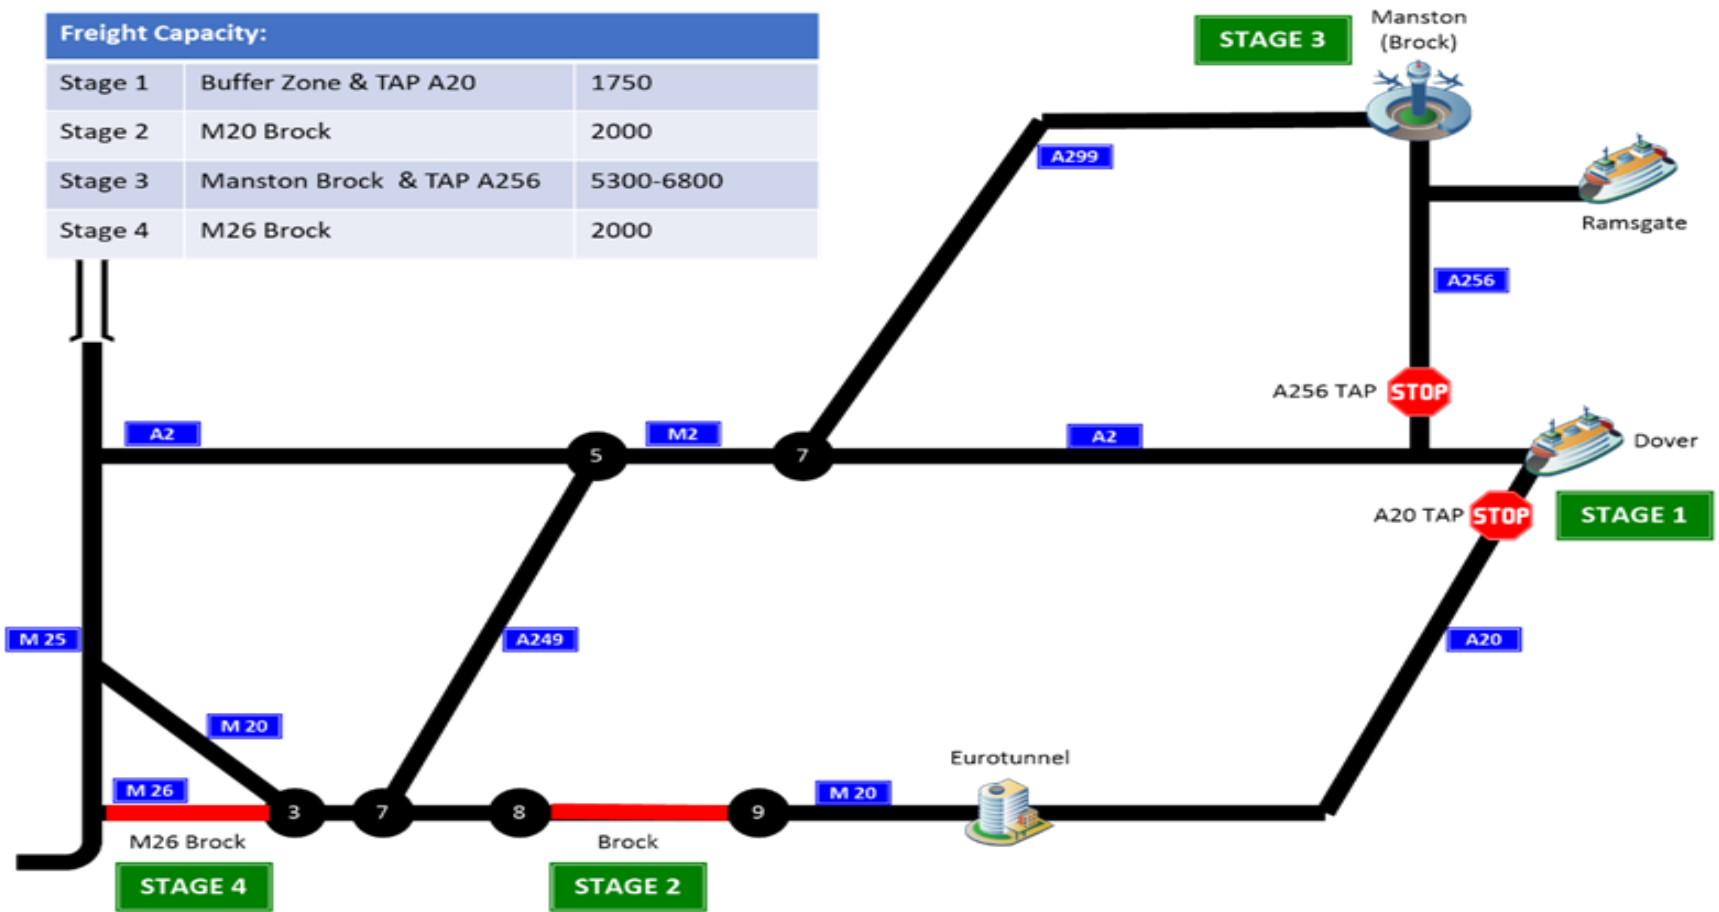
| Freight Capacity: | | |
|---|---|---|
| Stage 1 | Buffer Zone & TAP A20 | 1750 |
| Stage 2 | M20 Brock | 2000 |
| Stage 3 | Manston Brock & TAP A256 | 5300-6800 |
| Stage 4 | M26 Brock | 2000 |

STAGE 3

Manston (Brock)

A299

Ramsgate

A256

A256 TAP STOP

A2

5

M2

7

A2

Dover

A20 TAP STOP

STAGE 1

M 25

A249

A20

M 20

Eurotunnel

M 26

3

7

8

9

M 20

M26 Brock

Brock

STAGE 4

STAGE 2